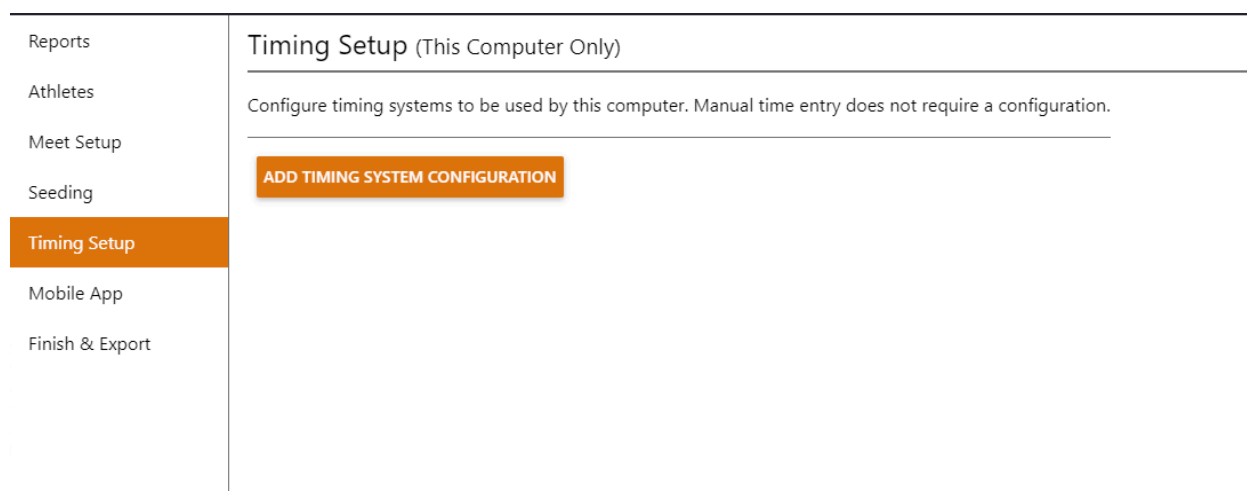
Reports
Athletes
Meet Setup
Seeding
Timing Setup
Mobile App
Finish & Export

Timing Setup (This Computer Only)

Configure timing systems to be used by this computer. Manual time entry does not require a configuration.

ADD TIMING SYSTEM CONFIGURATION